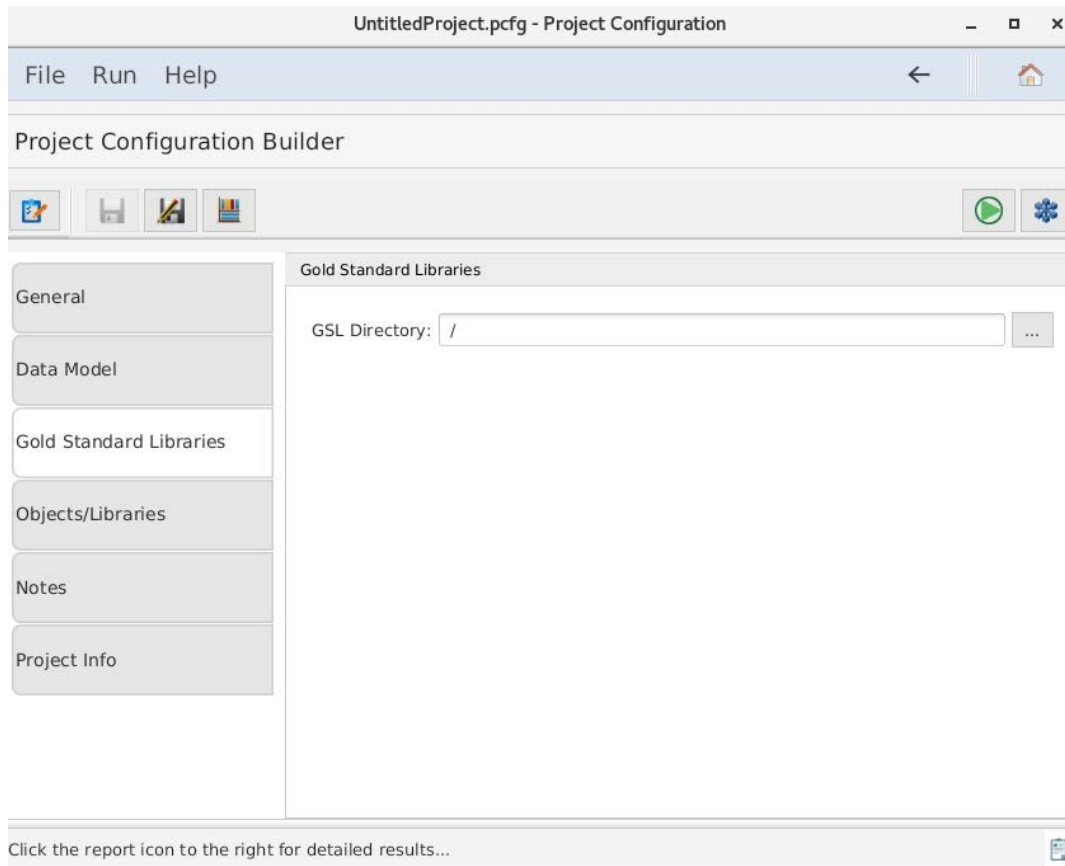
UntitledProject.pcfg - Project Configuration

File Run Help

Project Configuration Builder

General

Data Model

Gold Standard Libraries

Objects/Libraries

Notes

Project Info

Gold Standard Libraries

GSL Directory: /

...

Click the report icon to the right for detailed results...